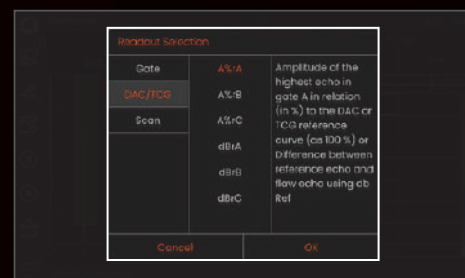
Readout Selection

Gate
DAC/TCG
Scan

A%rA
A%rB
A%rC
dBrA
dBrB
dBrC

Amplitude of the highest echo in gate A in relation (in %) to the DAC or TCG reference curve (as 100 %) or Difference between reference echo and flaw echo using dB Ref

Cancel
OK